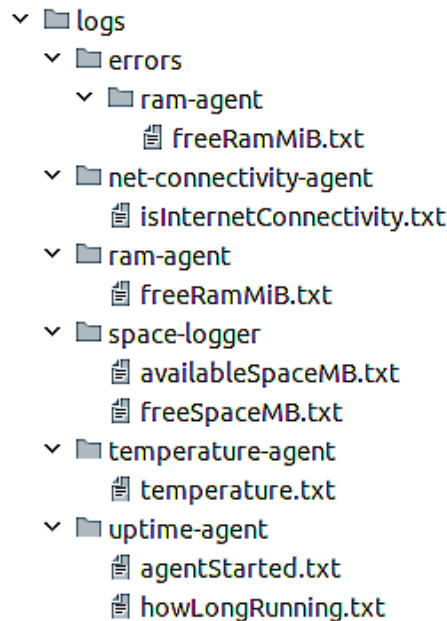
logs
errors
ram-agent
freeRamMiB.txt
net-connectivity-agent
isInternetConnectivity.txt
ram-agent
freeRamMiB.txt
space-logger
availableSpaceMB.txt
freeSpaceMB.txt
temperature-agent
temperature.txt
uptime-agent
agentStarted.txt
howLongRunning.txt